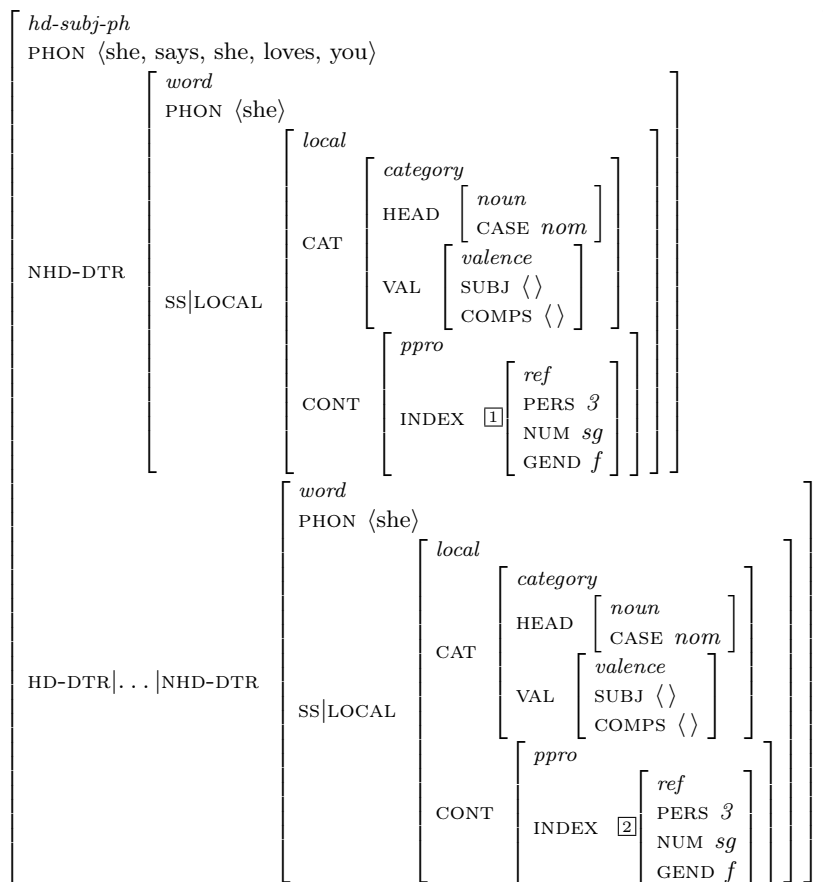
hd-subj-ph
PHON ⟨she, says, she, loves, you⟩

NHD-DTR
word
PHON ⟨she⟩
SS|LOCAL
local
CAT
category
HEAD
noun
CASE nom
VAL
valence
SUBJ ⟨ ⟩
COMPS ⟨ ⟩
CONT
ppro
INDEX 1
ref
PERS 3
NUM sg
GEND f

HD-DTR|...|NHD-DTR
word
PHON ⟨she⟩
SS|LOCAL
local
CAT
category
HEAD
noun
CASE nom
VAL
valence
SUBJ ⟨ ⟩
COMPS ⟨ ⟩
CONT
ppro
INDEX 2
ref
PERS 3
NUM sg
GEND f